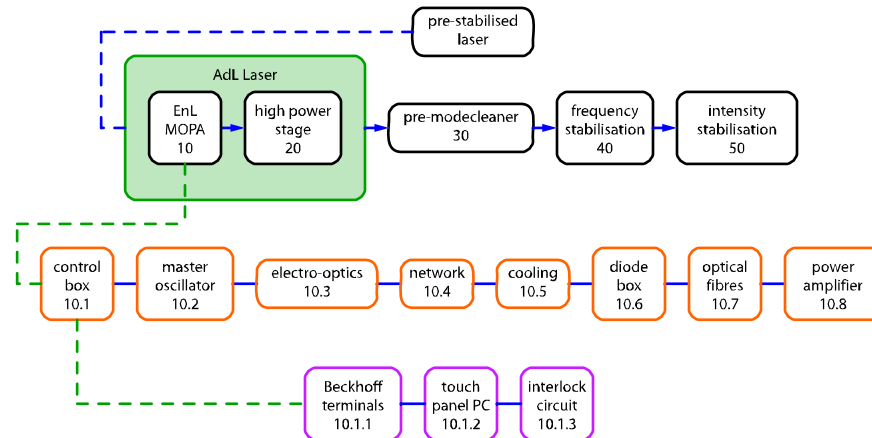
pre-stabilised laser

AdL Laser

EnL MOPA 10

high power stage 20

pre-modecleaner 30

frequency stabilisation 40

intensity stabilisation 50

control box 10.1

master oscillator 10.2

electro-optics 10.3

network 10.4

cooling 10.5

diode box 10.6

optical fibres 10.7

power amplifier 10.8

Beckhoff terminals 10.1.1

touch panel PC 10.1.2

interlock circuit 10.1.3